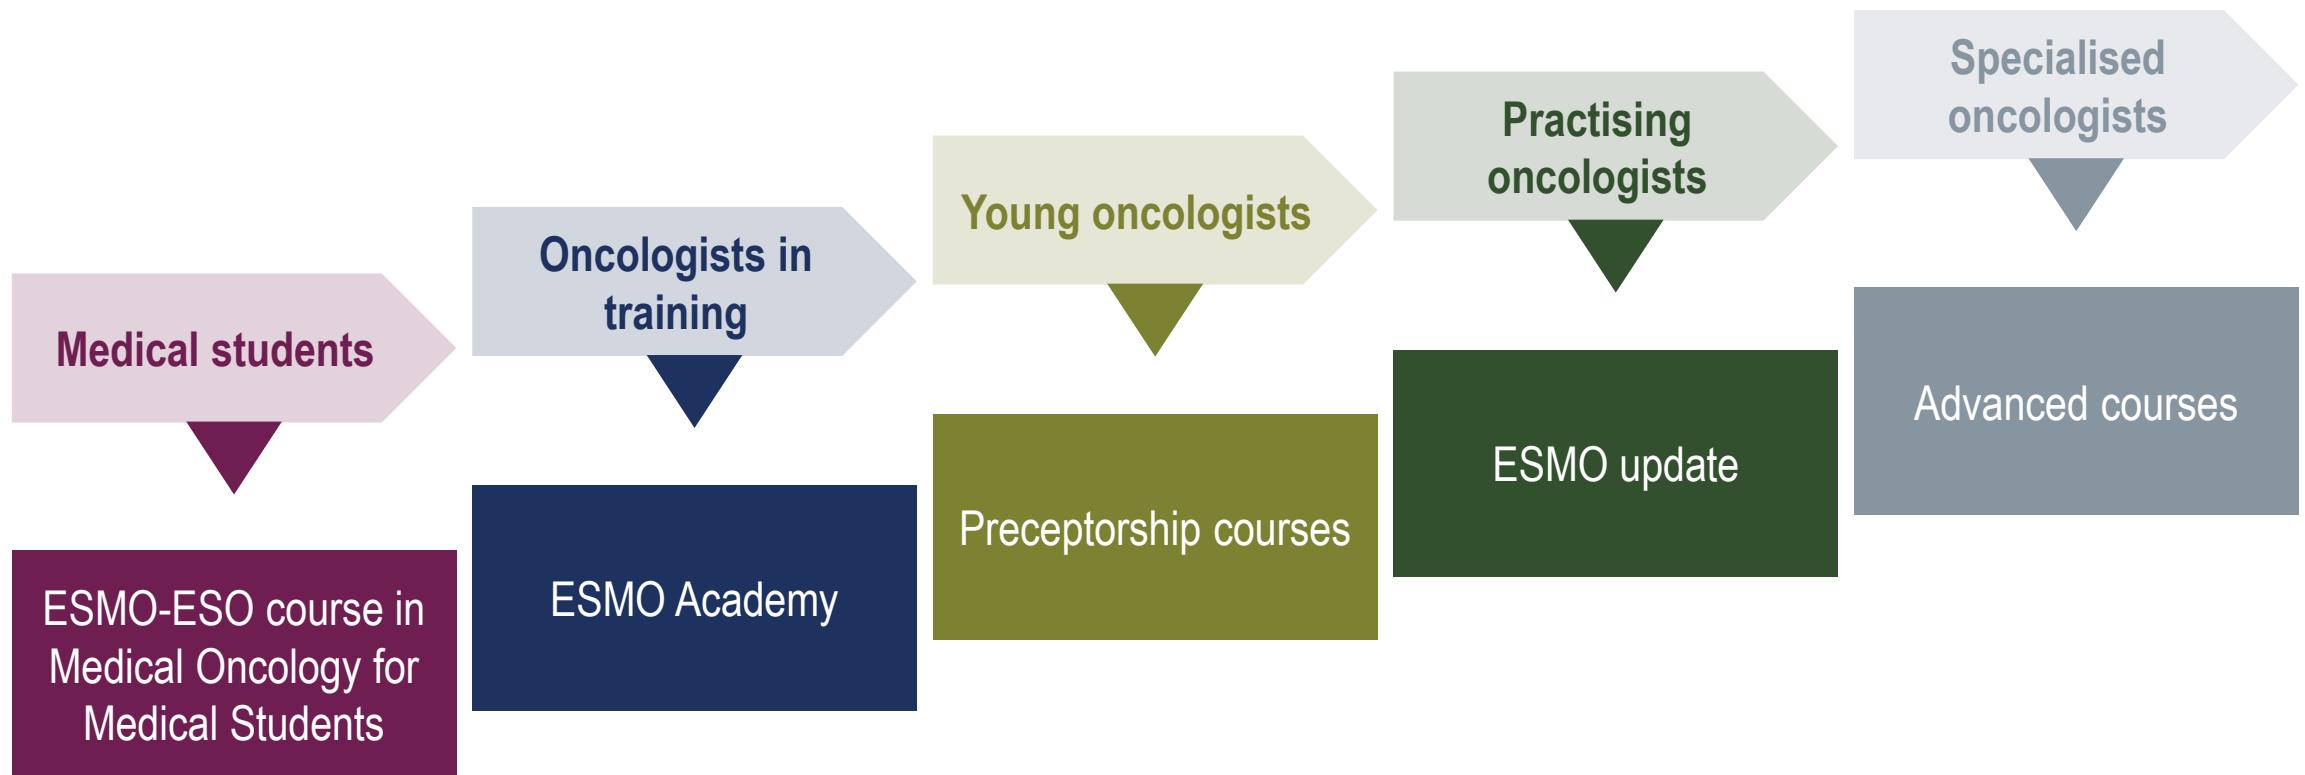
Medical students

ESMO-ESO course in Medical Oncology for Medical Students

Oncologists in training

ESMO Academy

Young oncologists

Preceptorship courses

Practising oncologists

ESMO update

Specialised oncologists

Advanced courses